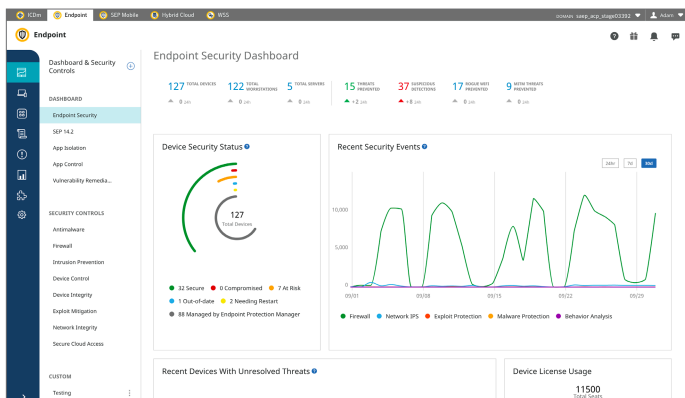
ICDm Endpoint SEP Mobile Hybrid Cloud WSS DOMAIN saep_acp_stage03202 Admin

Endpoint

Dashboard & Security Controls

DASHBOARD
Endpoint Security
SEP 14.2
App Isolation
App Control
Vulnerability Remedia...

SECURITY CONTROLS
Antimalware
Firewall
Intrusion Prevention
Device Control
Device Integrity
Exploit Mitigation
Network Integrity
Secure Cloud Access

CUSTOM
Testing

Endpoint Security Dashboard

127 TOTAL DEVICES 0 24H
122 TOTAL WORKSTATIONS 0 24H
5 TOTAL SERVERS 0 24H
15 THREATS PREVENTED +2 24H
37 SUSPICIOUS DETECTIONS +8 24H
17 ROGUE WIFI PREVENTED 0 24H
9 WITH THREATS PREVENTED 0 24H

Device Security Status

127
Total Devices

32 Secure 0 Compromised 7 At Risk
1 Out-of-date 2 Needing Restart
88 Managed by Endpoint Protection Manager

Recent Security Events

24H 7d 30d

10,000
5,000
0
09/01 09/08 09/15 09/22 09/29

Firewall Network IPS Exploit Protection Malware Protection Behavior Analysis

Recent Devices With Unresolved Threats

Device License Usage
11500
Total Seats